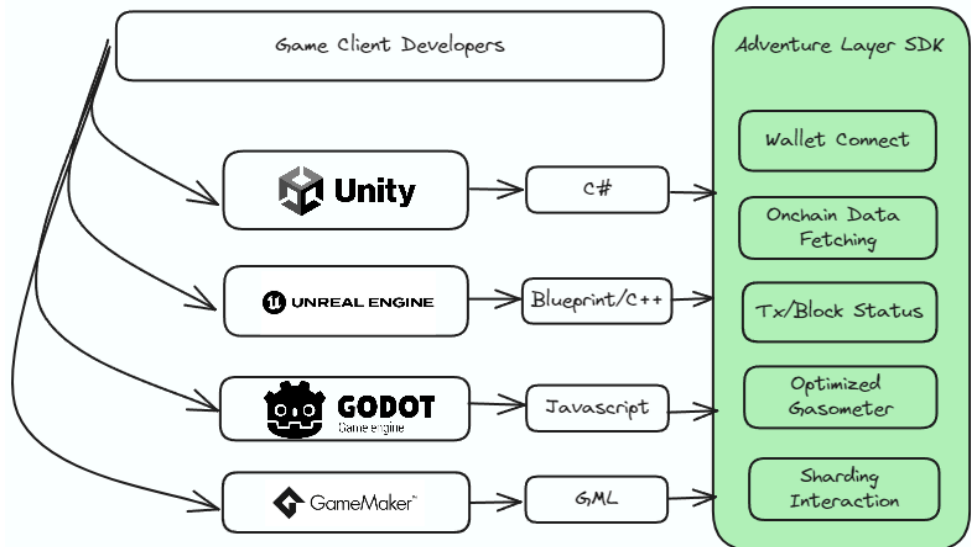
Game Client Developers

Unity

C#

UNREAL ENGINE

Blueprint/C++

GODOT
Game engine

Javascript

GameMaker

GML

Adventure Layer SDK

Wallet Connect

Onchain Data Fetching

Tx/Block Status

Optimized Gasometer

Sharding Interaction